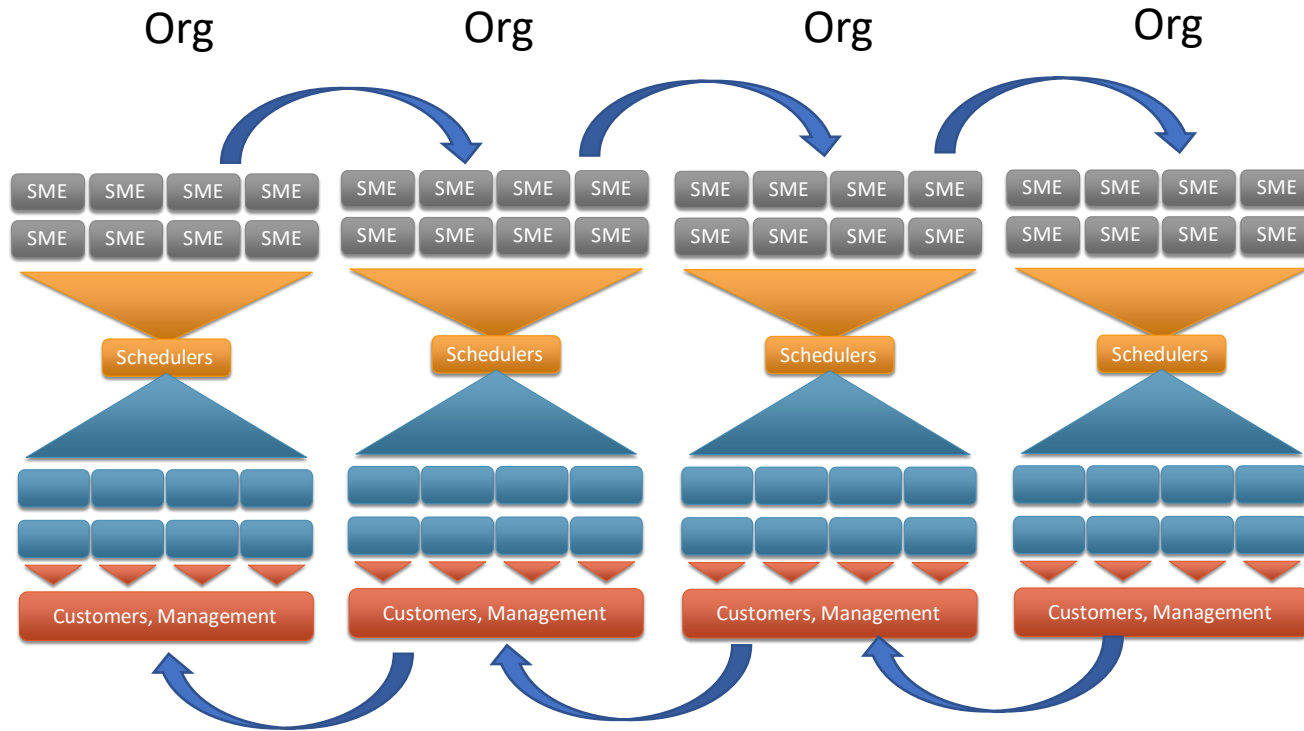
Org Org Org Org

SME SME SME SME
SME SME SME SME
Schedulers
Customers, Management

SME SME SME SME
SME SME SME SME
Schedulers
Customers, Management

SME SME SME SME
SME SME SME SME
Schedulers
Customers, Management

SME SME SME SME
SME SME SME SME
Schedulers
Customers, Management